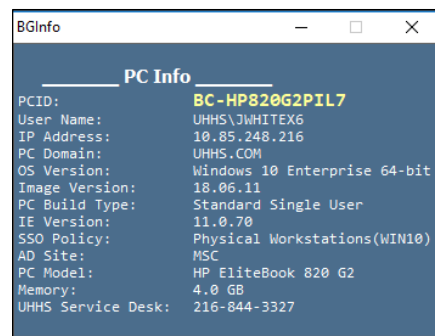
BGInfo

_______ PC Info _______

| | |
|---|---|
| PCID: | BC-HP820G2PIL7 |
| User Name: | UHHS\JWHITEX6 |
| IP Address: | 10.85.248.216 |
| PC Domain: | UHHS.COM |
| OS Version: | Windows 10 Enterprise 64-bit |
| Image Version: | 18.06.11 |
| PC Build Type: | Standard Single User |
| IE Version: | 11.0.70 |
| SSO Policy: | Physical Workstations(WIN10) |
| AD Site: | MSC |
| PC Model: | HP EliteBook 820 G2 |
| Memory: | 4.0 GB |
| UHHS Service Desk: | 216-844-3327 |